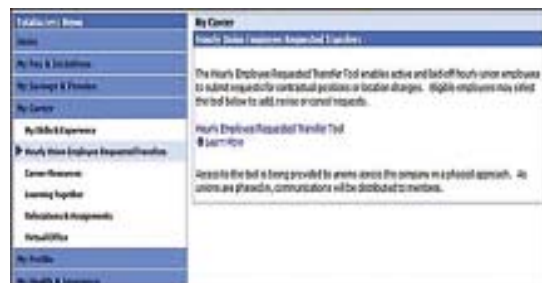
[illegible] | Home

Home

My Pay & Incentives

My Savings & Finances

My Career

My Skills & Experience

Hourly Union Employee Requested Transfers

Career Resources

Learning Together

Relocations & Assignments

Virtual Office

My Profile

My Health & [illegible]

My Career

Hourly Union Employee Requested Transfers

The Hourly Employee Requested Transfer Tool enables active and laid-off hourly union employees to submit requests for contractual positions or location changes. Eligible employees may select the tool below to add, revise or cancel requests.

Hourly Employee Requested Transfer Tool

Learn More

Access to this tool is being provided to unions across the company on a phased approach. As unions are phased in, communications will be distributed to members.